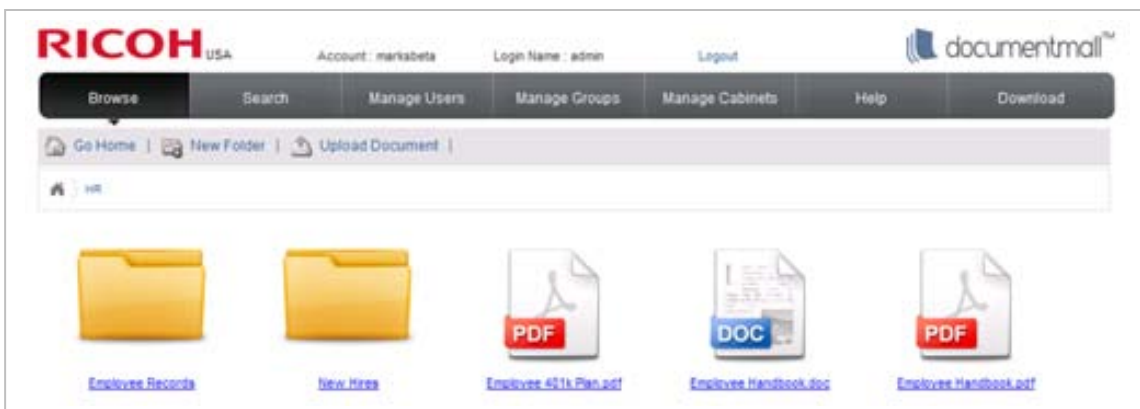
RICOH USA

Account : markabeta Login Name : admin Logout

documentmall™

Browse Search Manage Users Manage Groups Manage Cabinets Help Download

Go Home | New Folder | Upload Document |

HR

PDF DOC PDF

Employee Records New Hires Employee 401k Plan.pdf Employee Handbook.doc Employee Handbook.pdf